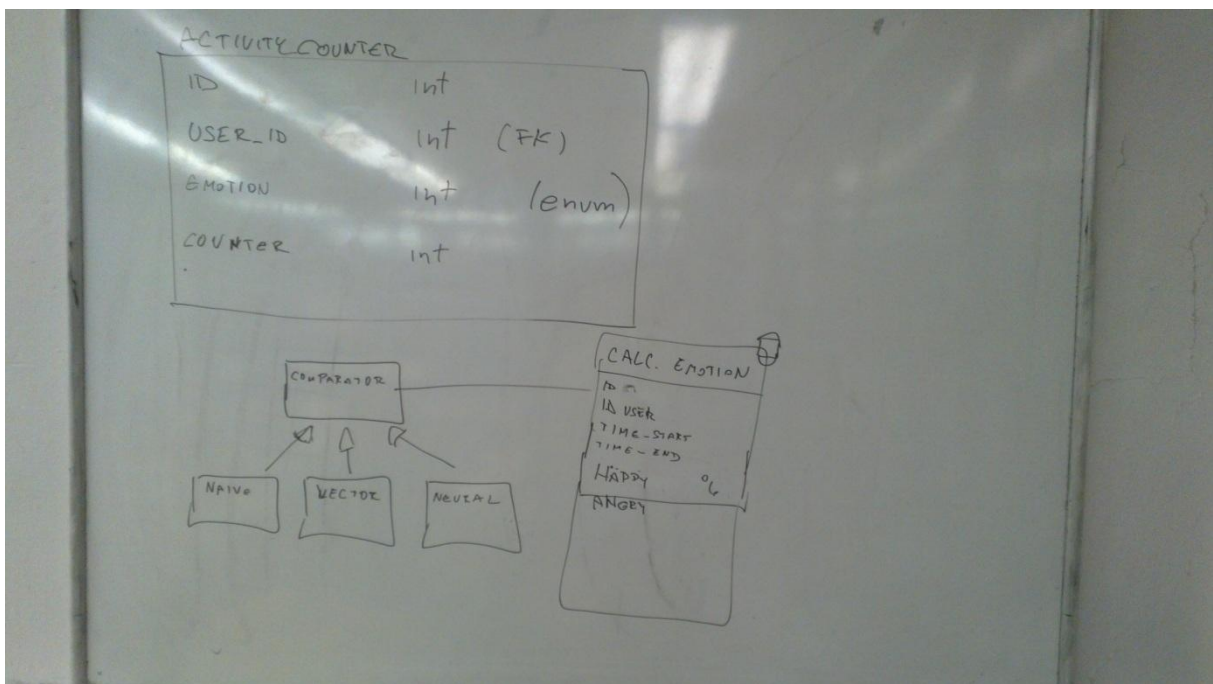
ACTIVITY COUNTER

| | | |
|---|---|---|
| ID | int | |
| USER_ID | int | (FK) |
| EMOTION | int | (enum) |
| COUNTER | int | |

COMPARATOR

NAIVE

VECTOR

NEURAL

CALC. EMOTION

ID

ID USER

TIME-START

TIME-END

HAPPY %

ANGRY